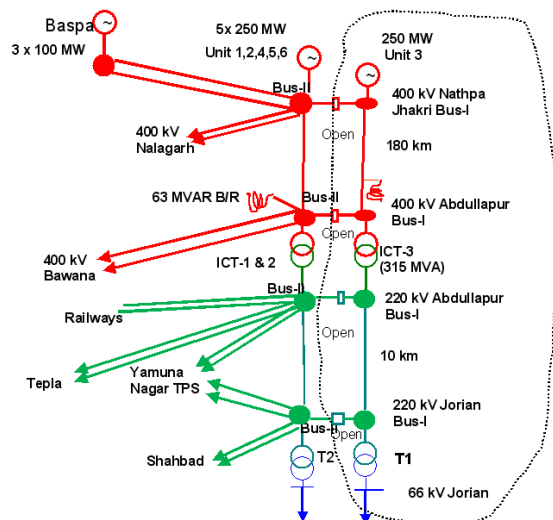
Baspa
3 x 100 MW
5x 250 MW
Unit 1,2,4,5,6
250 MW
Unit 3
Bus-II
400 kV Nathpa Jhakri Bus-I
400 kV Nalagarh
Open
180 km
63 MVAR B/R
Bus-II
400 kV Abdullapur Bus-I
400 kV Bawana
Open
ICT-1 & 2
ICT-3 (315 MVA)
Bus-II
220 kV Abdullapur Bus-I
Railways
Open
10 km
Tepla
Yamuna Nagar TPS
220 kV Jorian Bus-I
Bus-II
Open
Shahbad
T2
T1
66 kV Jorian